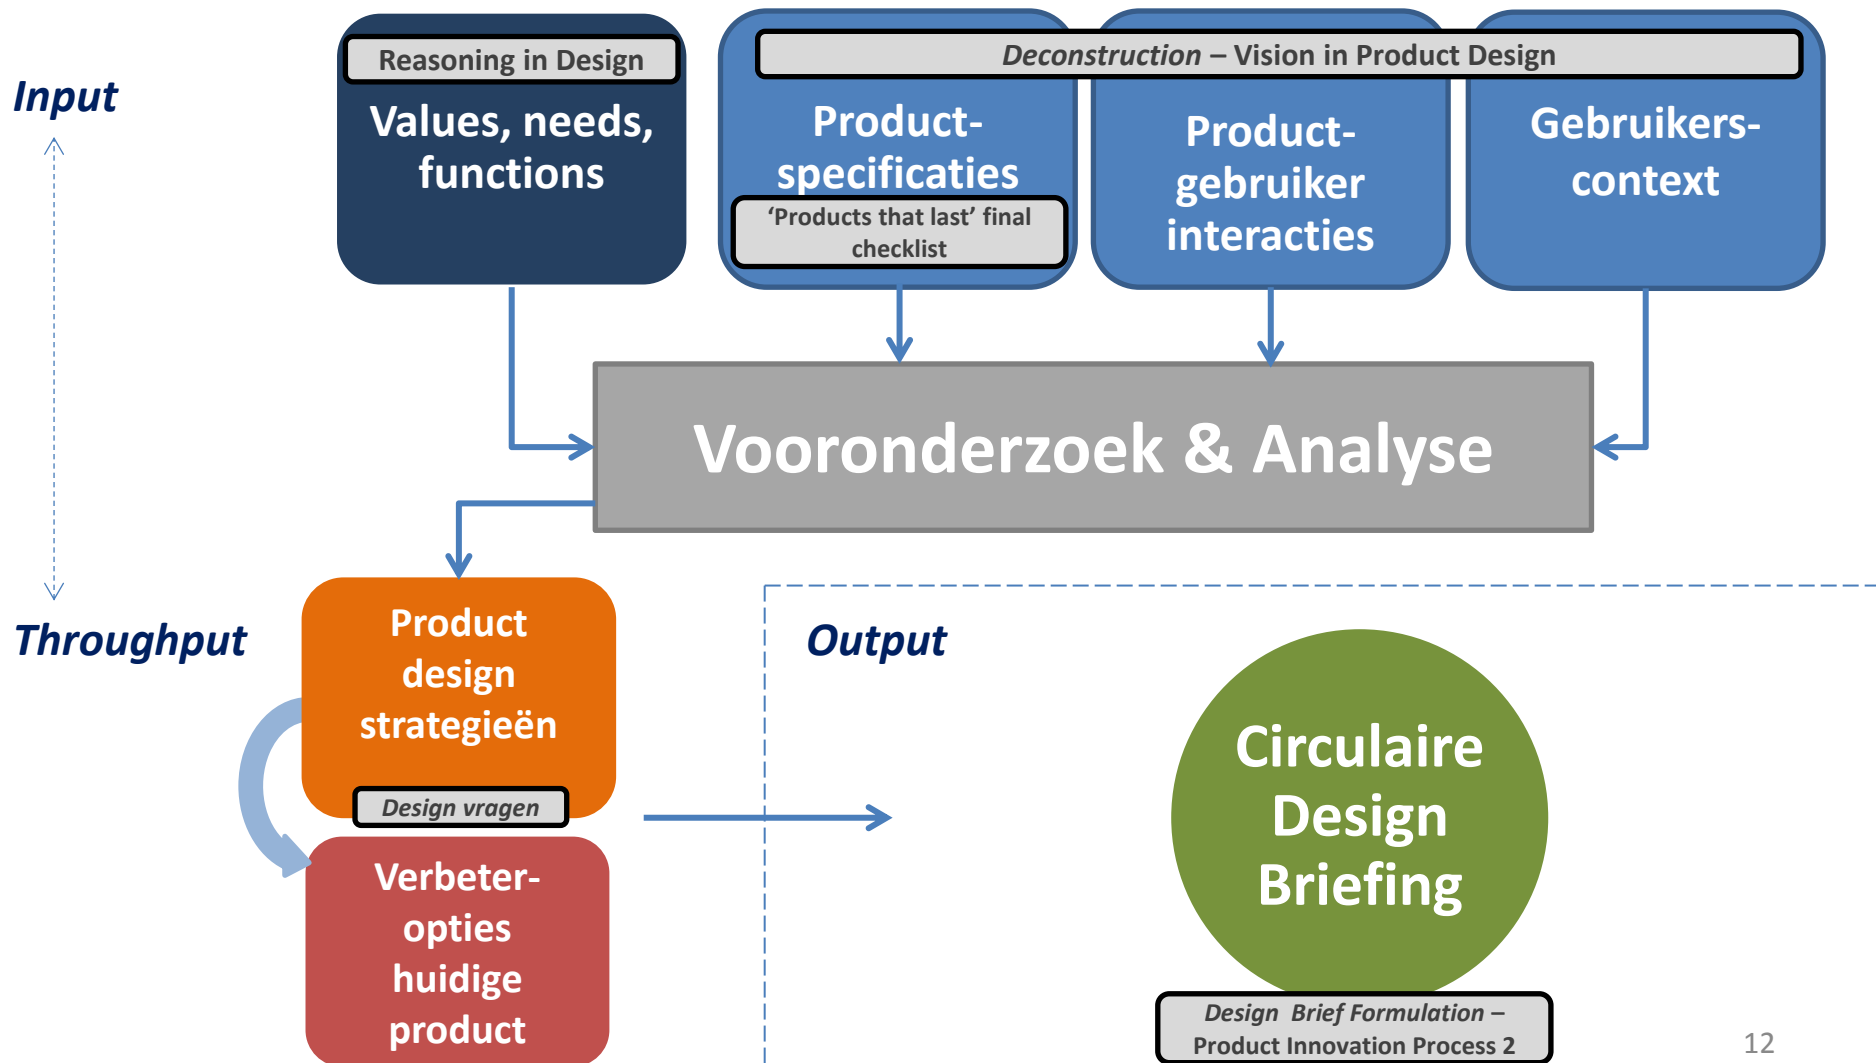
Input

Reasoning in Design

Values, needs, functions

*Deconstruction* – Vision in Product Design

Product-specificaties

'Products that last' final checklist

Product-gebruiker interacties

Gebruikers-context

Vooronderzoek & Analyse

Throughput

Product design strategieën

*Design vragen*

Verbeter-opties huidige product

Output

Circulaire Design Briefing

*Design Brief Formulation* –
Product Innovation Process 2

12